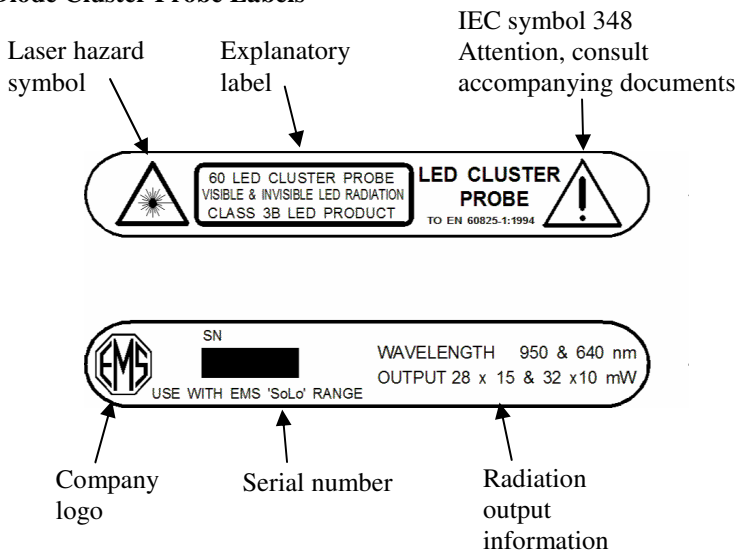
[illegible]iode Cluster Probe Labels

Laser hazard symbol

Explanatory label

IEC symbol 348 Attention, consult accompanying documents

60 LED CLUSTER PROBE
VISIBLE & INVISIBLE LED RADIATION
CLASS 3B LED PRODUCT

LED CLUSTER PROBE
TO EN 60825-1:1994

EMS

SN

USE WITH EMS 'SoLo' RANGE

WAVELENGTH 950 & 640 nm
OUTPUT 28 x 15 & 32 x10 mW

Company logo

Serial number

Radiation output information